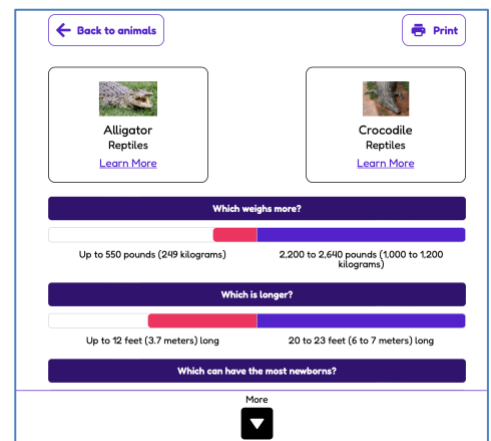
Back to animals

Print

Alligator
Reptiles
Learn More

Crocodile
Reptiles
Learn More

Which weighs more?

Up to 550 pounds (249 kilograms)

2,200 to 2,640 pounds (1,000 to 1,200 kilograms)

Which is longer?

Up to 12 feet (3.7 meters) long

20 to 23 feet (6 to 7 meters) long

Which can have the most newborns?

More